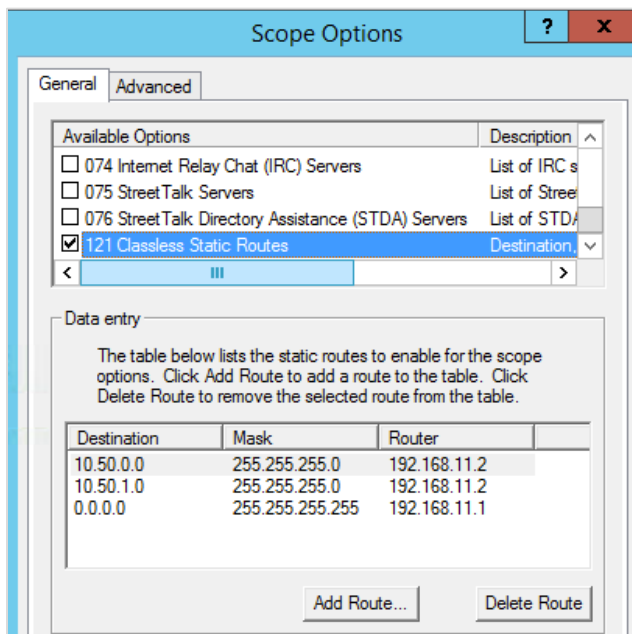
Scope Options

?

X

General

Advanced

| Available Options | Description |
|---|---|
| 074 Internet Relay Chat (IRC) Servers | List of IRC s |
| 075 StreetTalk Servers | List of Stree |
| 076 StreetTalk Directory Assistance (STDA) Servers | List of STDA |
| 121 Classless Static Routes | Destination, |

Data entry

The table below lists the static routes to enable for the scope options. Click Add Route to add a route to the table. Click Delete Route to remove the selected route from the table.

| Destination | Mask | Router |
|---|---|---|
| 10.50.0.0 | 255.255.255.0 | 192.168.11.2 |
| 10.50.1.0 | 255.255.255.0 | 192.168.11.2 |
| 0.0.0.0 | 255.255.255.255 | 192.168.11.1 |

Add Route...

Delete Route